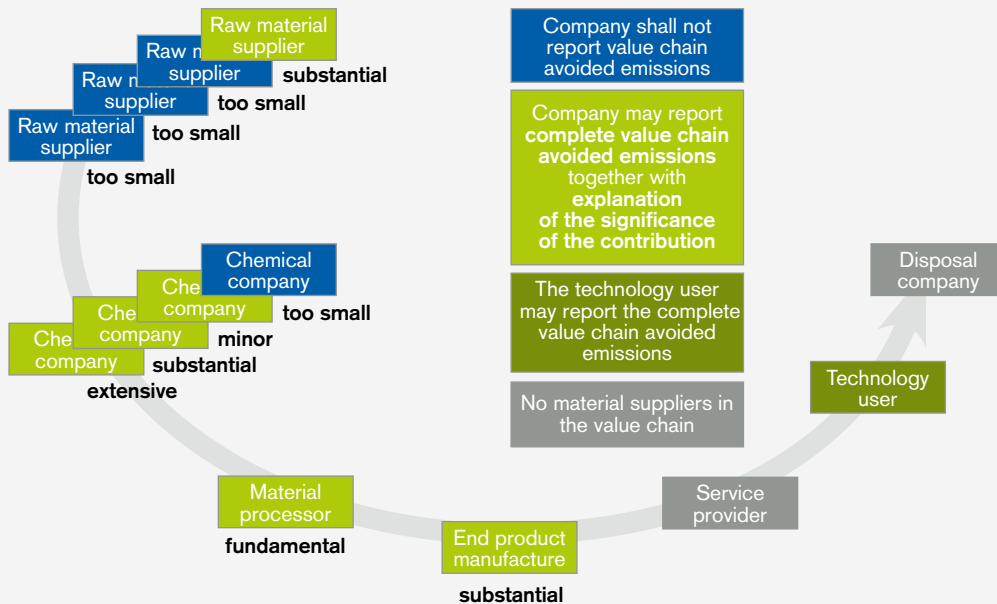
Raw material supplier
substantial
Raw m supplier
too small
Raw m supplier
too small
Raw material supplier
too small

Company shall not report value chain avoided emissions

Company may report **complete value chain avoided emissions** together with **explanation of the significance of the contribution**

The technology user may report the complete value chain avoided emissions

No material suppliers in the value chain

Chemical company
too small
Che company
minor
Che company
substantial
Che company
extensive

Disposal company

Technology user

Service provider

Material processor
fundamental

End product manufacture
substantial